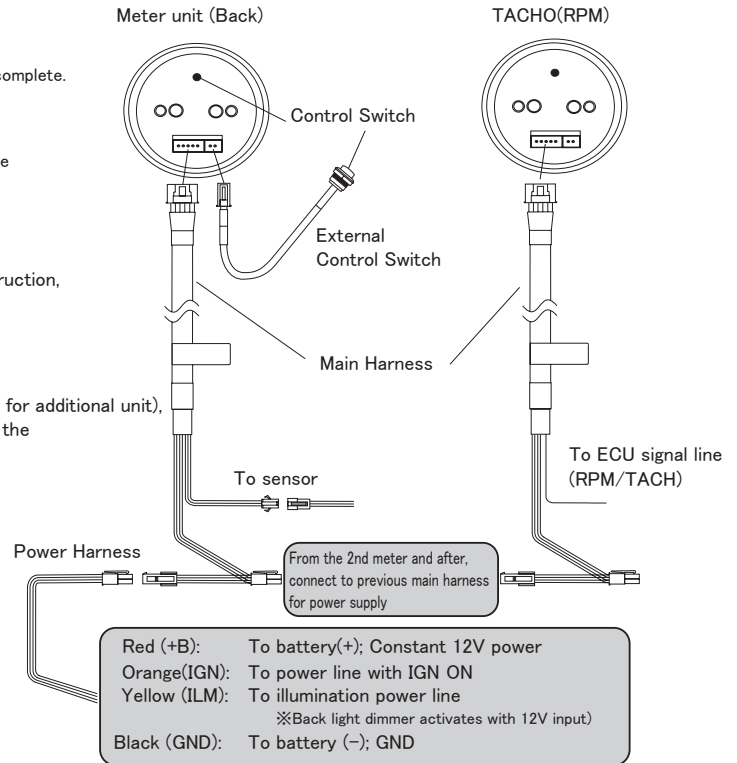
Meter unit (Back)

TACHO(RPM)

omplete.

e

ruction,

for additional unit),
the

Control Switch

External
Control Switch

Main Harness

To sensor

To ECU signal line
(RPM/TACH)

Power Harness

From the 2nd meter and after, connect to previous main harness for power supply

Red (+B): To battery(+); Constant 12V power
Orange(IGN): To power line with IGN ON
Yellow (ILM): To illumination power line
※Back light dimmer activates with 12V input)
Black (GND): To battery (−); GND